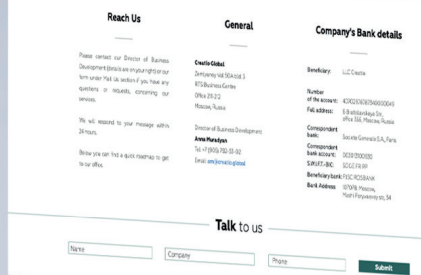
Reach Us

Please contact our Director of Business Development directly or use your right for our form under Mail Us section if you have any questions or requests concerning our services.

We will respond to your message within 24 hours.

Below you can find a quick roadmap to get to our office.

General

Creatio Global
Zemlyanoy Val 50A bld 3
RTS Business Centre
Office 219.2.2
Moscow, Russia

Director of Business Development
Anna Muradyan
Tel: +7 (909) 783-33-92
Email: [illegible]

Company's Bank details

| | |
|---|---|
| Beneficiary: | LLC Creatio |
| Number of the account: | 40702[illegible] |
| Full address: | 6 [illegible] str. office 356, Moscow, Russia |
| Correspondent bank: | Societe Generale S.A., Paris |
| Correspondent bank account: | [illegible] |
| S.W.I.F.T.+BIC: | SOGE FR PP |
| Beneficiary bank: | PJSC ROSBANK |
| Bank Address: | 107078 Moscow, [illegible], 34 |

Talk to us

Name
Company
Phone
Submit